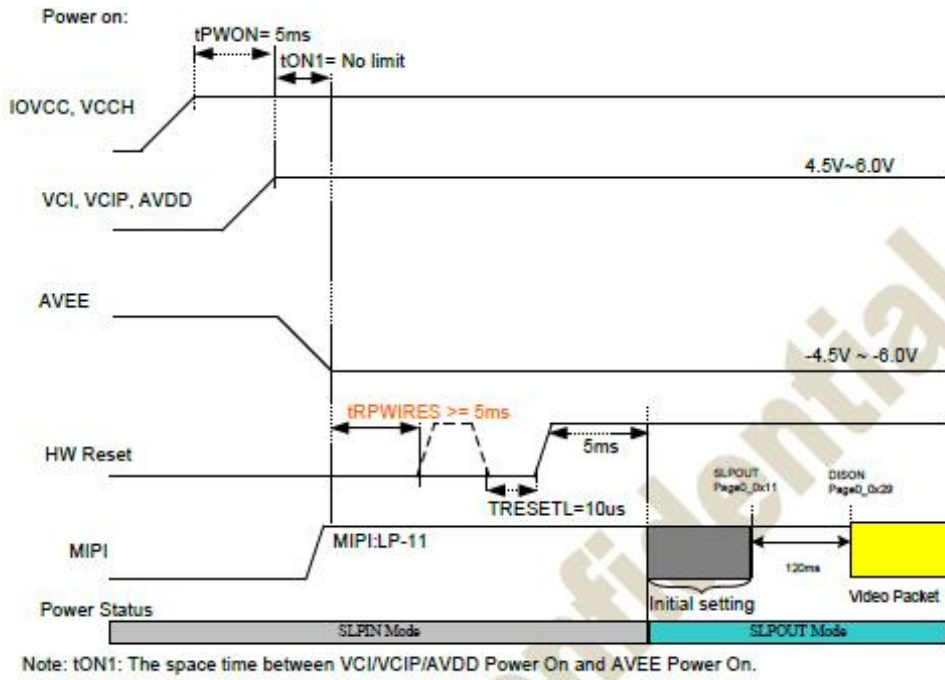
Power on:

tPWON= 5ms

tON1= No limit

IOVCC, VCCH

4.5V~6.0V

VCI, VCIP, AVDD

AVEE

-4.5V ~ -6.0V

tRPWIRES >= 5ms

HW Reset

5ms

SLPOUT Page0_0x11

DISON Page0_0x29

TRESETL=10us

MIPI

MIPI:LP-11

120ms

Initial setting

Video Packet

Power Status

SLPIN Mode

SLPOUT Mode

Note: tON1: The space time between VCI/VCIP/AVDD Power On and AVEE Power On.

Confidential